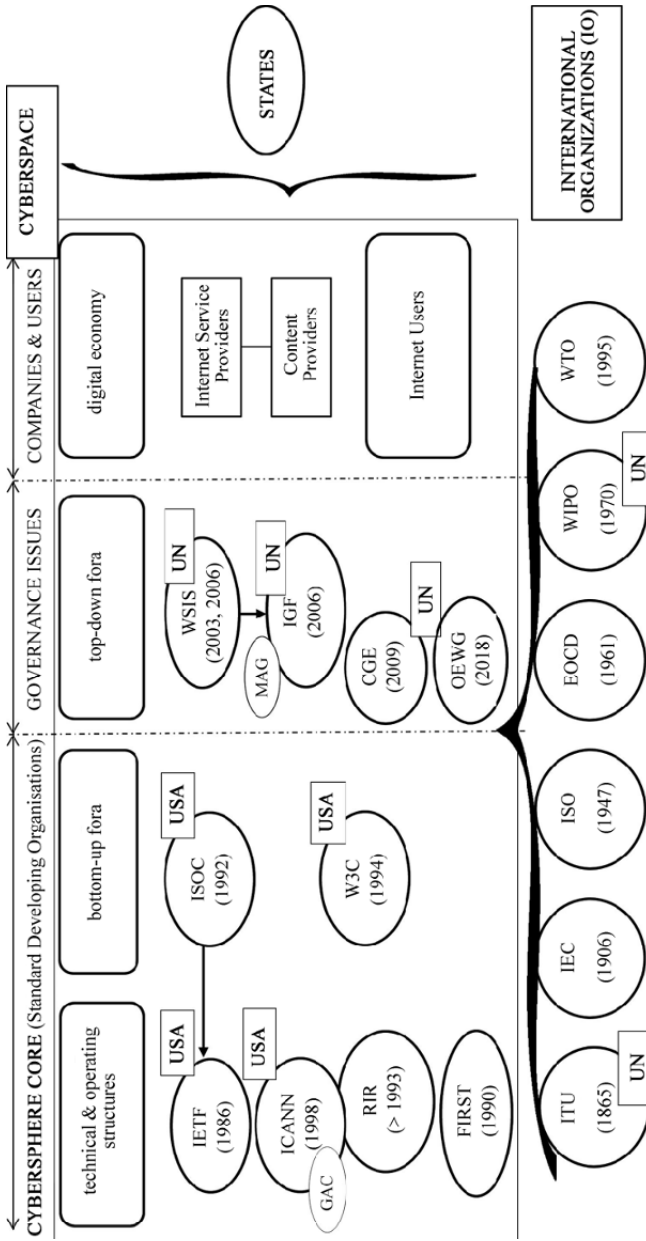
CYBERSPHERE CORE (Standard Developing Organisations)

GOVERNANCE ISSUES

COMPANIES & USERS

CYBERSPACE

STATES

technical & operating structures

bottom-up fora

top-down fora

digital economy

USA
IETF (1986)

USA
ICANN (1998)

GAC

RIR (> 1993)

FIRST (1990)

USA
ISOC (1992)

USA
W3C (1994)

UN
WSIS (2003, 2006)

MAG

UN
IGF (2006)

CGE (2009)

UN
OEWG (2018)

Internet Service Providers

Content Providers

Internet Users

ITU (1865)
UN

IEC (1906)

ISO (1947)

EOCD (1961)

WIPO (1970)
UN

WTO (1995)

INTERNATIONAL ORGANIZATIONS (IO)